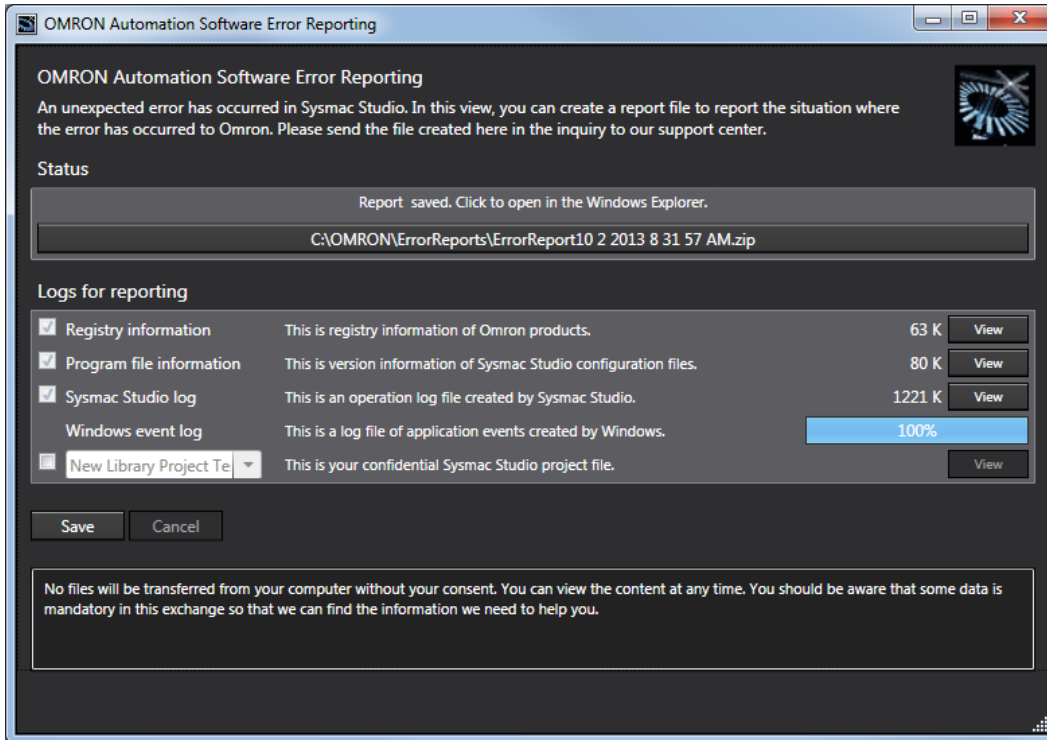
OMRON Automation Software Error Reporting

OMRON Automation Software Error Reporting

An unexpected error has occurred in Sysmac Studio. In this view, you can create a report file to report the situation where the error has occurred to Omron. Please send the file created here in the inquiry to our support center.

Status

Report saved. Click to open in the Windows Explorer.

C:\OMRON\ErrorReports\ErrorReport10 2 2013 8 31 57 AM.zip

Logs for reporting

| | | | |
|---|---|---|---|
| Registry information | This is registry information of Omron products. | 63 K | View |
| Program file information | This is version information of Sysmac Studio configuration files. | 80 K | View |
| Sysmac Studio log | This is an operation log file created by Sysmac Studio. | 1221 K | View |
| Windows event log | This is a log file of application events created by Windows. | 100% | |
| New Library Project Te | This is your confidential Sysmac Studio project file. | | View |

Save Cancel

No files will be transferred from your computer without your consent. You can view the content at any time. You should be aware that some data is mandatory in this exchange so that we can find the information we need to help you.